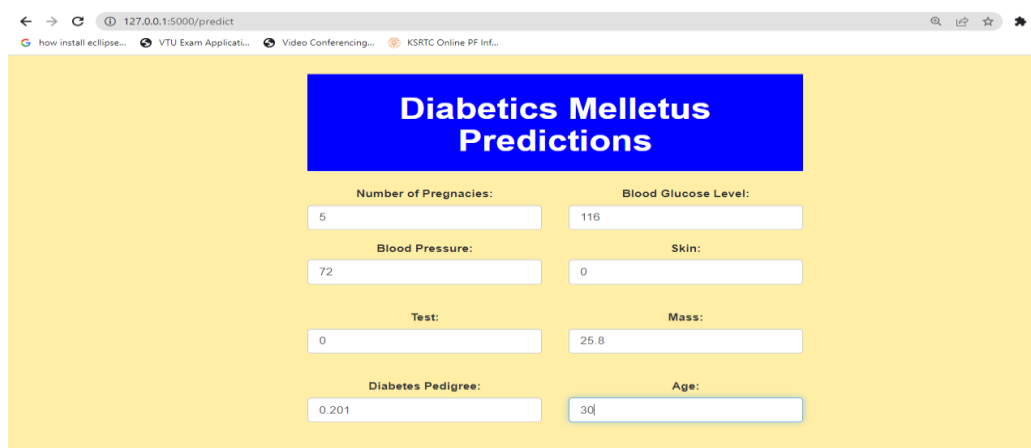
127.0.0.1:5000/predict

how install ecllipse... VTU Exam Applicati... Video Conferencing... KSRTC Online PF Inf...

Diabetics Melletus Predictions

Number of Pregnacies:
5

Blood Glucose Level:
116

Blood Pressure:
72

Skin:
0

Test:
0

Mass:
25.8

Diabetes Pedigree:
0.201

Age:
30